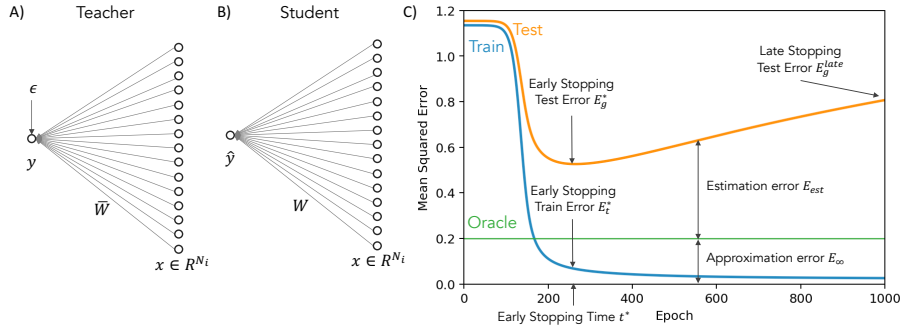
A) Teacher

$\epsilon$

$y$

$\bar{W}$

$x \in R^{N_i}$

B) Student

$\hat{y}$

$W$

$x \in R^{N_i}$

C)

Test

Train

Late Stopping Test Error $E_g^{late}$

Early Stopping Test Error $E_g^*$

Estimation error $E_{est}$

Early Stopping Train Error $E_t^*$

Oracle

Approximation error $E_\infty$

Mean Squared Error

1.2
1.0
0.8
0.6
0.4
0.2
0.0

0
200
400
600
800
1000

Early Stopping Time $t^*$

Epoch